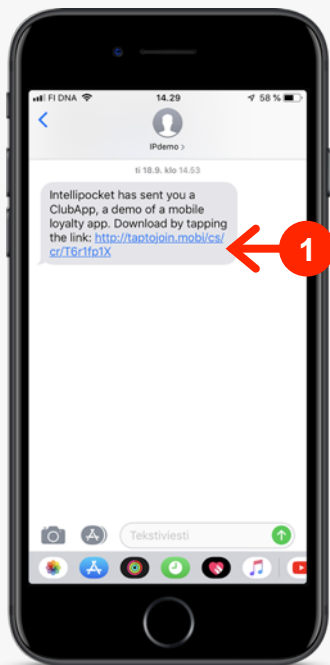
FI DNA 14.29 58 %

IPdemo >

ti 18.9. klo 14.53

Intellipocket has sent you a ClubApp, a demo of a mobile loyalty app. Download by tapping the link: http://taptojoin.mobi/cs/cr/T6r1fp1X

1

Tekstiviesti